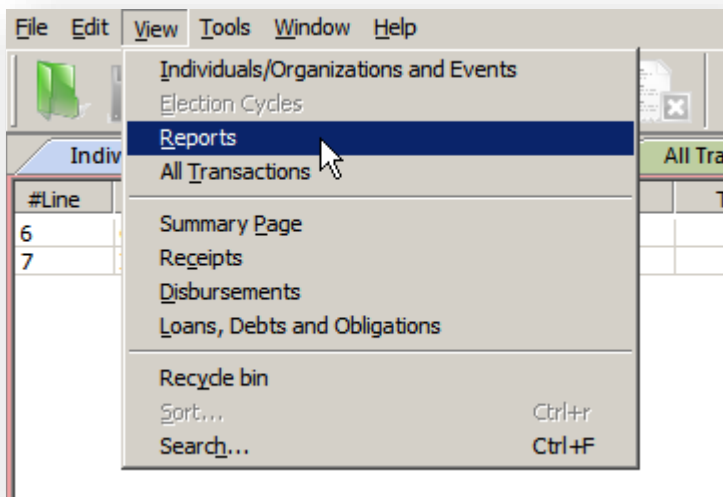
File Edit View Tools Window Help

Indiv

All Tra

#Line

6

7

Individuals/Organizations and Events
Election Cycles
Reports
All Transactions

Summary Page
Receipts
Disbursements
Loans, Debts and Obligations

Recycle bin
Sort... Ctrl+r
Search... Ctrl+F